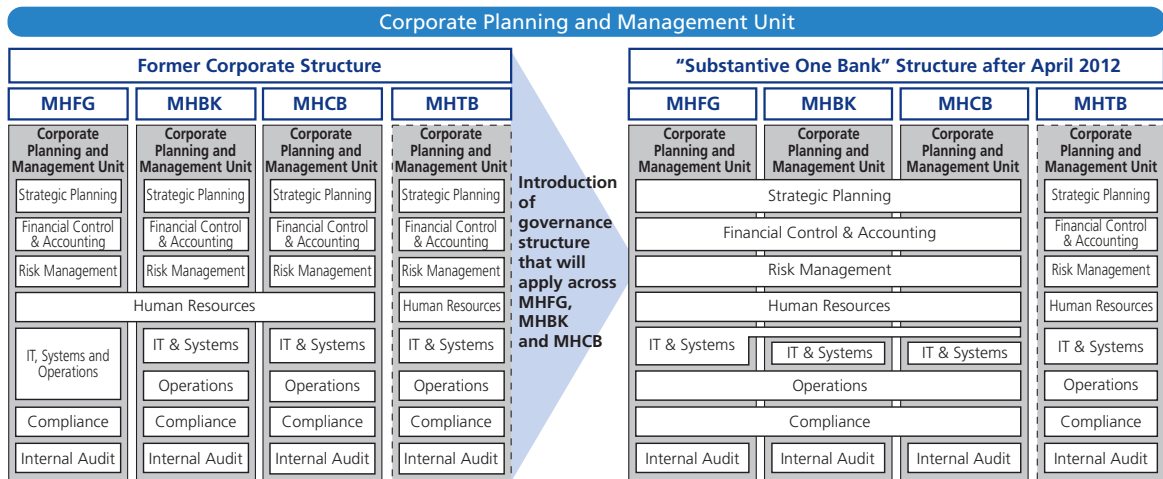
Corporate Planning and Management Unit

Former Corporate Structure

MHFG

Corporate Planning and Management Unit

Strategic Planning

Financial Control & Accounting

Risk Management

Human Resources

IT, Systems and Operations

Compliance

Internal Audit

MHBK

Corporate Planning and Management Unit

Strategic Planning

Financial Control & Accounting

Risk Management

IT & Systems

Operations

Compliance

Internal Audit

MHCB

Corporate Planning and Management Unit

Strategic Planning

Financial Control & Accounting

Risk Management

IT & Systems

Operations

Compliance

Internal Audit

MHTB

Corporate Planning and Management Unit

Strategic Planning

Financial Control & Accounting

Risk Management

Human Resources

IT & Systems

Operations

Compliance

Internal Audit

Introduction of governance structure that will apply across MHFG, MHBK and MHCB

"Substantive One Bank" Structure after April 2012

MHFG

Corporate Planning and Management Unit

MHBK

Corporate Planning and Management Unit

MHCB

Corporate Planning and Management Unit

Strategic Planning

Financial Control & Accounting

Risk Management

Human Resources

IT & Systems

IT & Systems

IT & Systems

Operations

Compliance

Internal Audit

Internal Audit

Internal Audit

MHTB

Corporate Planning and Management Unit

Strategic Planning

Financial Control & Accounting

Risk Management

Human Resources

IT & Systems

Operations

Compliance

Internal Audit